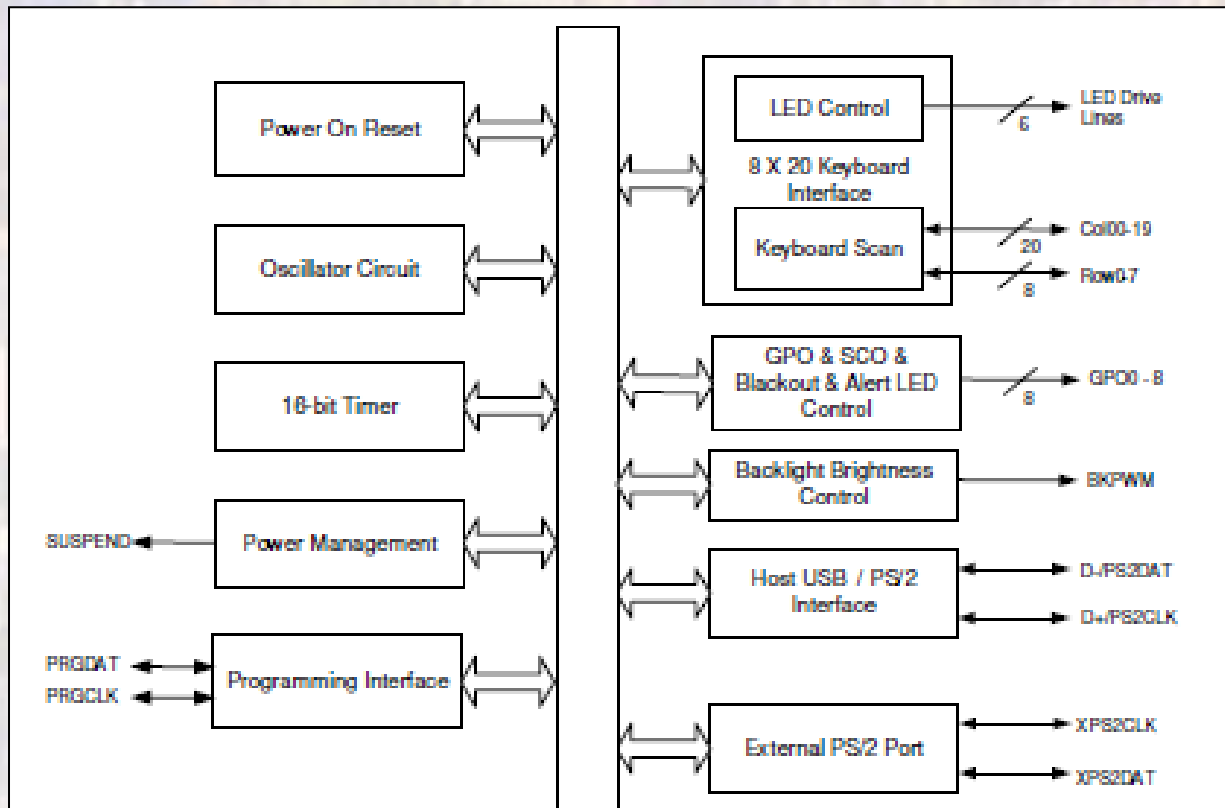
Power On Reset

Oscillator Circuit

16-bit Timer

SUSPEND

Power Management

PRGDAT

PRGCLK

Programming Interface

LED Control

6

LED Drive Lines

8 X 20 Keyboard Interface

Keyboard Scan

20

Col00-19

8

Row0-7

GPO & SCO & Blackout & Alert LED Control

8

GPO0 - 8

Backlight Brightness Control

BKPWM

Host USB / PS/2 Interface

D-/PS2DAT

D+/PS2CLK

External PS/2 Port

XPS2CLK

XPS2DAT